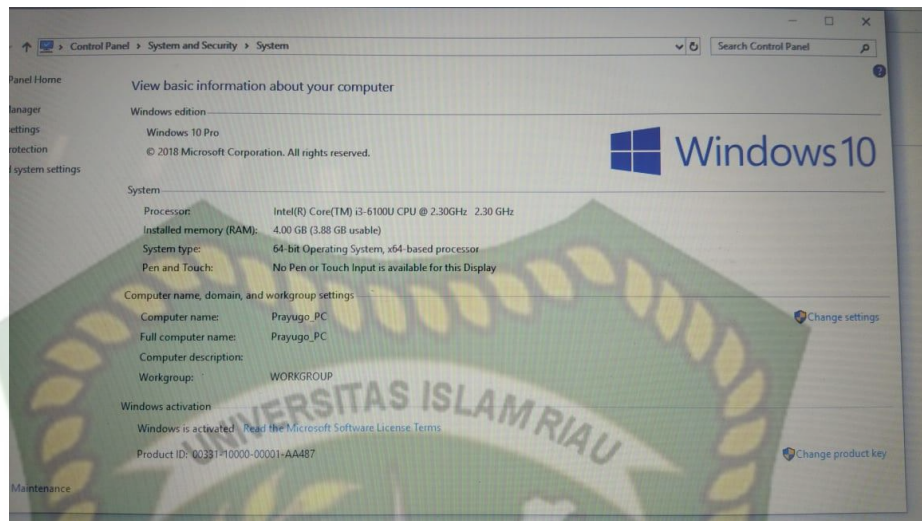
Control Panel > System and Security > System

Search Control Panel

Panel Home

anager

ettings

rotection

system settings

View basic information about your computer

Windows edition

Windows 10 Pro

© 2018 Microsoft Corporation. All rights reserved.

Windows 10

System

Processor: Intel(R) Core(TM) i3-6100U CPU @ 2.30GHz 2.30 GHz

Installed memory (RAM): 4.00 GB (3.88 GB usable)

System type: 64-bit Operating System, x64-based processor

Pen and Touch: No Pen or Touch Input is available for this Display

Computer name, domain, and workgroup settings

Computer name: Prayugo_PC

Change settings

Full computer name: Prayugo_PC

Computer description:

Workgroup: WORKGROUP

Windows activation

Windows is activated Read the Microsoft Software License Terms

Product ID: 00331-10000-00001-AA487

Change product key

Maintenance

UNIVERSITAS ISLAM RIAU